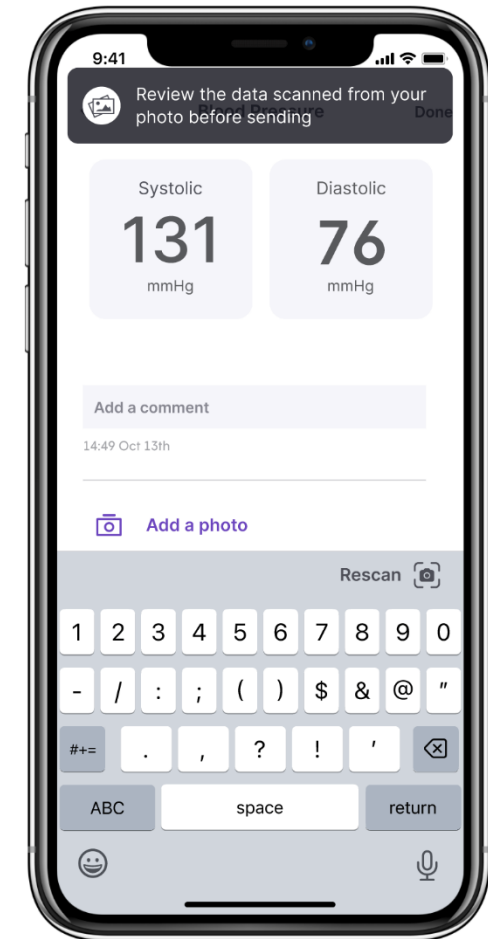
9:41

Review the data scanned from your photo before sending

Blood Pressure

Done

Systolic
131
mmHg

Diastolic
76
mmHg

Add a comment

14:49 Oct 13th

Add a photo

Rescan

1 2 3 4 5 6 7 8 9 0
- / : ; ( ) $ & @ "
#+= . , ? ! '
ABC space return